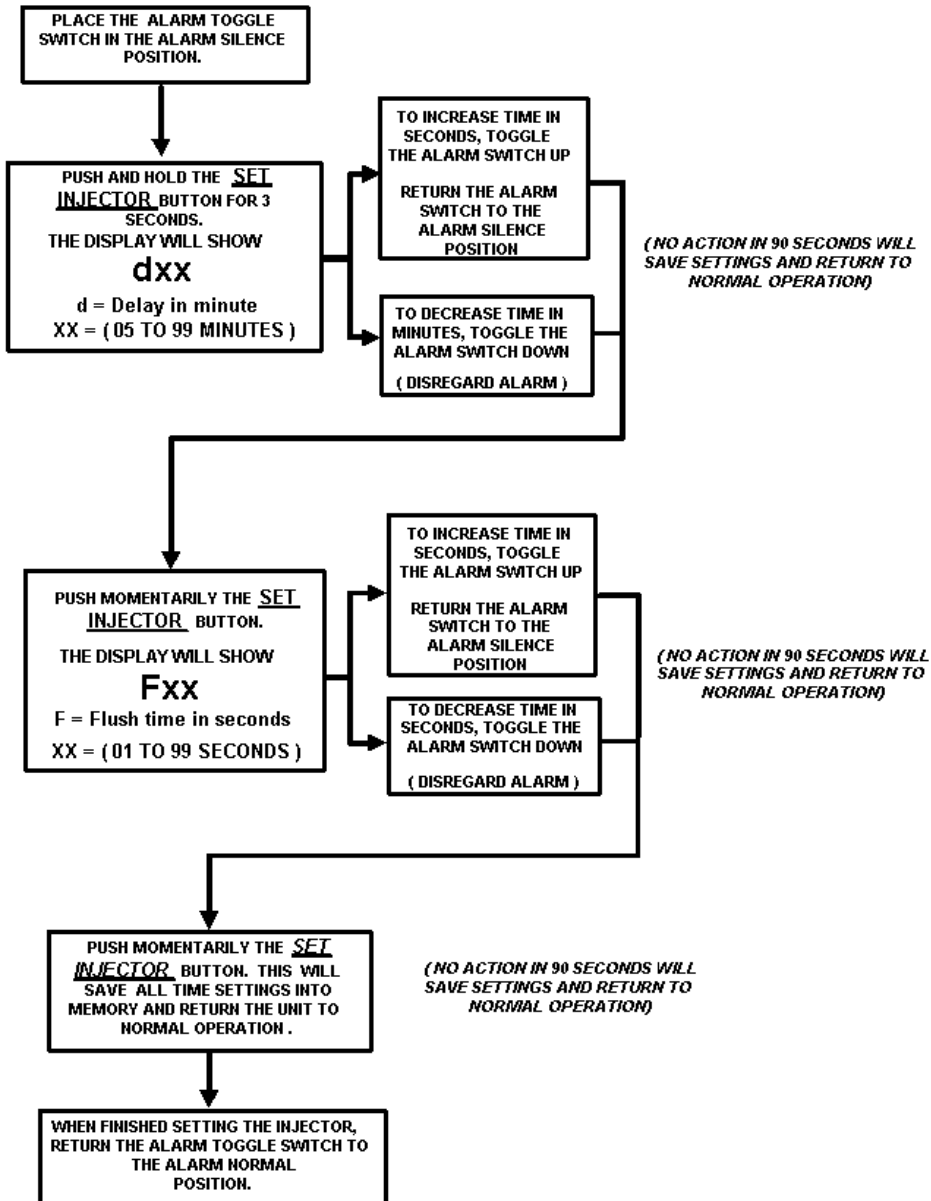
PLACE THE ALARM TOGGLE SWITCH IN THE ALARM SILENCE POSITION.

PUSH AND HOLD THE SET INJECTOR BUTTON FOR 3 SECONDS.
THE DISPLAY WILL SHOW
dxx
d = Delay in minute
XX = ( 05 TO 99 MINUTES )

TO INCREASE TIME IN SECONDS, TOGGLE THE ALARM SWITCH UP

RETURN THE ALARM SWITCH TO THE ALARM SILENCE POSITION

TO DECREASE TIME IN MINUTES, TOGGLE THE ALARM SWITCH DOWN

( DISREGARD ALARM )

( NO ACTION IN 90 SECONDS WILL SAVE SETTINGS AND RETURN TO NORMAL OPERATION)

PUSH MOMENTARILY THE SET INJECTOR BUTTON.
THE DISPLAY WILL SHOW
Fxx
F = Flush time in seconds
XX = ( 01 TO 99 SECONDS )

TO INCREASE TIME IN SECONDS, TOGGLE THE ALARM SWITCH UP

RETURN THE ALARM SWITCH TO THE ALARM SILENCE POSITION

TO DECREASE TIME IN SECONDS, TOGGLE THE ALARM SWITCH DOWN

( DISREGARD ALARM )

( NO ACTION IN 90 SECONDS WILL SAVE SETTINGS AND RETURN TO NORMAL OPERATION)

PUSH MOMENTARILY THE SET INJECTOR BUTTON. THIS WILL SAVE ALL TIME SETTINGS INTO MEMORY AND RETURN THE UNIT TO NORMAL OPERATION .

( NO ACTION IN 90 SECONDS WILL SAVE SETTINGS AND RETURN TO NORMAL OPERATION)

WHEN FINISHED SETTING THE INJECTOR, RETURN THE ALARM TOGGLE SWITCH TO THE ALARM NORMAL POSITION.